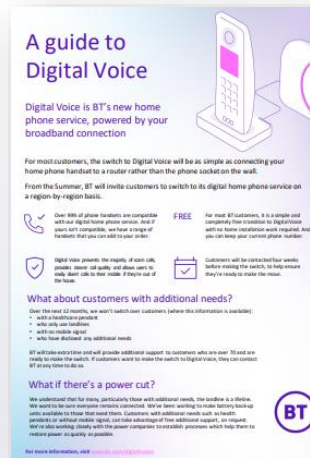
A guide to Digital Voice

Digital Voice is BT's new home phone service, powered by your broadband connection

For most customers, the switch to Digital Voice will be as simple as connecting your home phone handset to a router rather than the phone socket on the wall.

From the Summer, BT will invite customers to switch to its digital home phone service on a region-by-region basis.

Over 99% of phone handsets are compatible with our digital home phone service. And if yours isn't compatible, we have a range of handsets that you can add to your order.

FREE

For most BT customers, it is a simple and completely free transition to Digital Voice with no home installation work required. And you can keep your current phone number.

Digital Voice prevents the majority of scam calls, provides clearer call quality and allows users to easily divert calls to their mobile if they're out of the house.

Customers will be contacted four weeks before making the switch, to help ensure they're ready to make the move.

What about customers with additional needs?

Over the next 12 months, we won't switch over customers (where this information is available):
• with a healthcare pendant
• who only use landlines
• with no mobile signal
• who have disclosed any additional needs

BT will take extra time and will provide additional support to customers who are over 70 and are ready to make the switch. If customers want to make the switch to Digital Voice, they can contact BT at any time to do so.

What if there's a power cut?

We understand that for many, particularly those with additional needs, the landline is a lifeline. We want to be sure everyone remains connected. We've been working to make battery backup units available to those that need them. Customers with additional needs such as health pendants or without mobile signal, can take advantage of free additional support, on request. We're also working closely with the power companies to establish processes which help them to restore power as quickly as possible.

BT

For more information, visit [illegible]